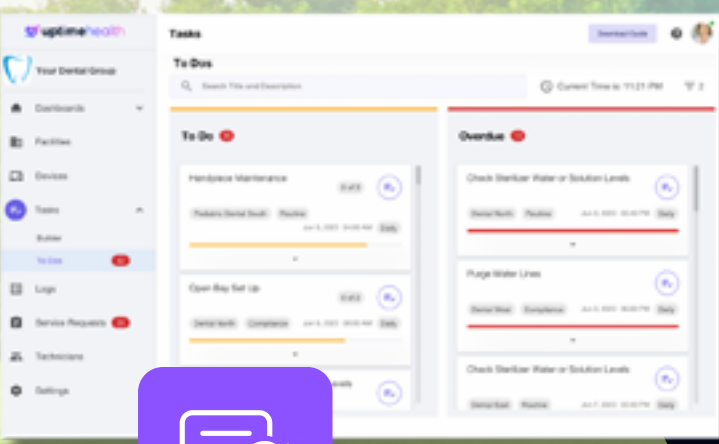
uptimehealth

Your Dental Group

Dashboards

Facilities

Devices

Tasks

Builder

To Dos

Logs

Service Requests

Technicians

Settings

Tasks

Download Guide

To Dos

Search Title and Description

Current Time to 11:21 PM

To Do

Handpiece Maintenance

Pediatric Dental South

Routine

Daily

Open Bay Set Up

Dental North

Compliance

Daily

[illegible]vels

Overdue

Check Sterilizer Water or Solution Levels

Dental North

Routine

Daily

Purge Water Lines

Dental West

Compliance

Daily

Check Sterilizer Water or Solution Levels

Dental East

Routine

Daily